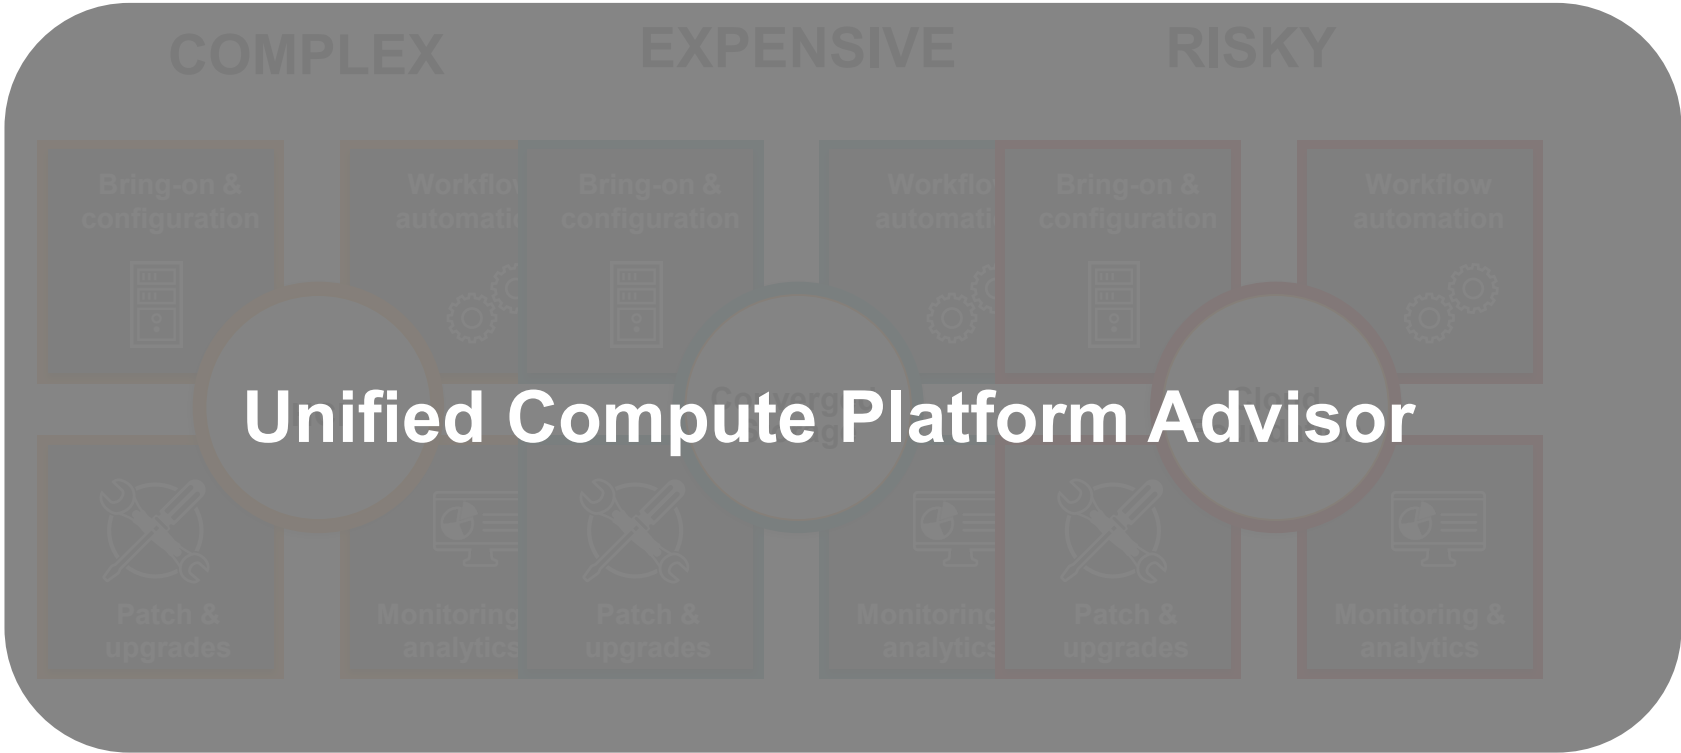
COMPLEX

EXPENSIVE

RISKY

Bring-on & configuration

Workflo automati

Bring-on & configuration

Workflo automati

Bring-on & configuration

Workflow automation

Unified Compute Platform Advisor

Patch & upgrades

Monitoring analytics

Patch & upgrades

Monitoring analytics

Patch & upgrades

Monitoring & analytics